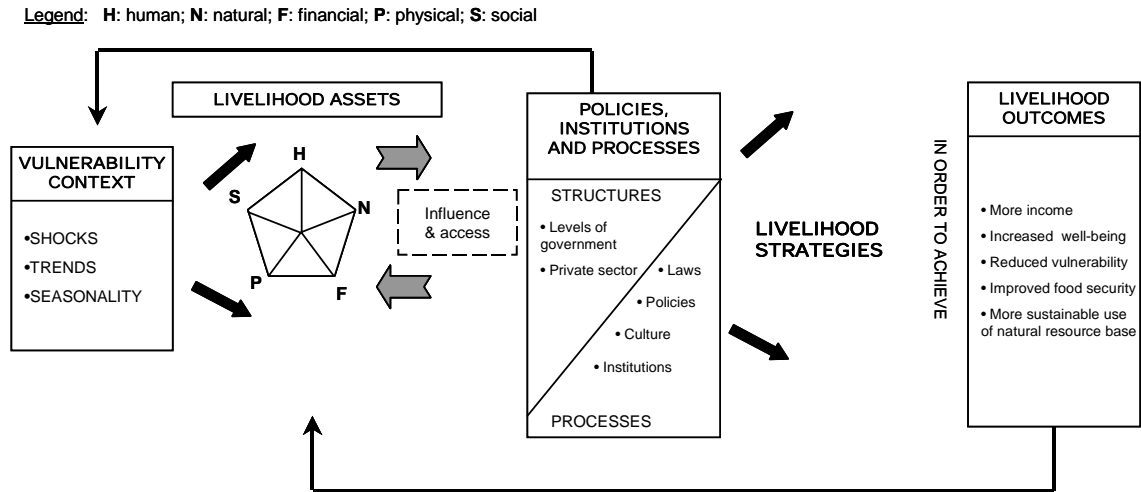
Legend: H: human; N: natural; F: financial; P: physical; S: social

VULNERABILITY CONTEXT

•SHOCKS
•TRENDS
•SEASONALITY

LIVELIHOOD ASSETS

H
N
F
P
S

Influence & access

POLICIES, INSTITUTIONS AND PROCESSES

STRUCTURES

• Levels of government
• Private sector
• Laws
• Policies
• Culture
• Institutions

PROCESSES

LIVELIHOOD STRATEGIES

IN ORDER TO ACHIEVE

LIVELIHOOD OUTCOMES

• More income
• Increased well-being
• Reduced vulnerability
• Improved food security
• More sustainable use of natural resource base